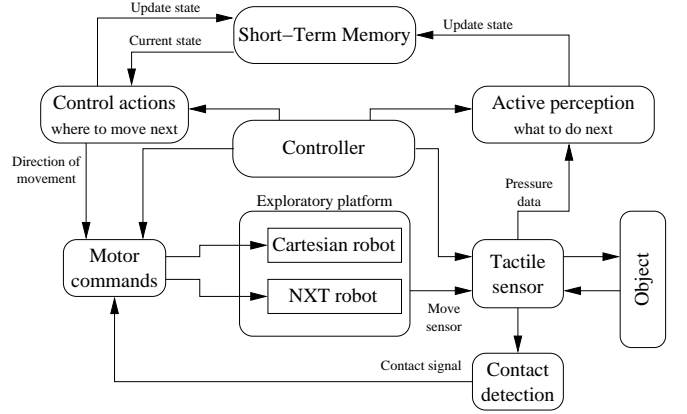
Update state
Short−Term Memory
Update state
Current state
Control actions
where to move next
Active perception
what to do next
Controller
Direction of movement
Pressure data
Exploratory platform
Cartesian robot
Motor commands
Tactile sensor
Object
NXT robot
Move sensor
Contact signal
Contact detection